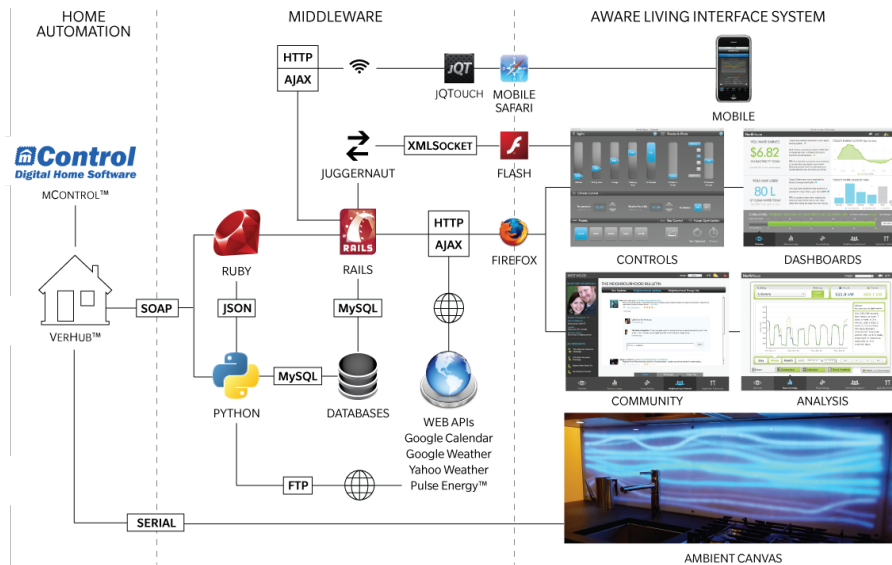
HOME AUTOMATION

MIDDLEWARE

AWARE LIVING INTERFACE SYSTEM

mControl
Digital Home Software
MCONTROL™

VERHUB™

SOAP

SERIAL

HTTP
AJAX

JQT
JQTOUCH

MOBILE SAFARI

MOBILE

XMLSOCKET

JUGGERNAUT

FLASH

RUBY

RAILS

HTTP
AJAX

FIREFOX

CONTROLS

DASHBOARDS

JSON

MySQL

MySQL

PYTHON

DATABASES

WEB APIs
Google Calendar
Google Weather
Yahoo Weather
Pulse Energy™

FTP

COMMUNITY

ANALYSIS

$6.82

80 L

AMBIENT CANVAS